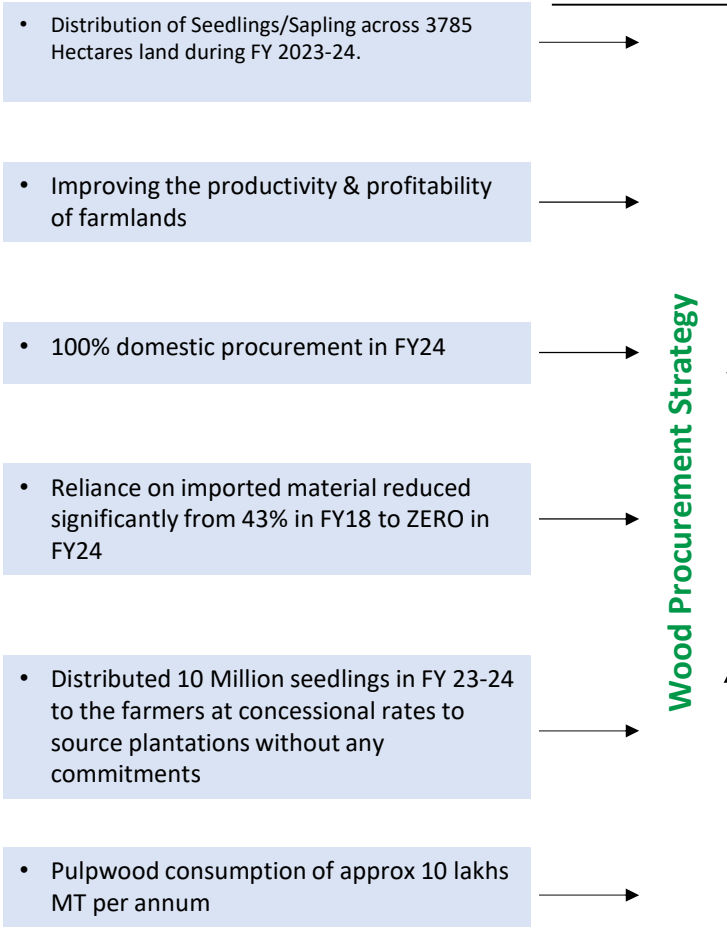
• Distribution of Seedlings/Sapling across 3785 Hectares land during FY 2023-24.

• Improving the productivity & profitability of farmlands

• 100% domestic procurement in FY24

• Reliance on imported material reduced significantly from 43% in FY18 to ZERO in FY24

• Distributed 10 Million seedlings in FY 23-24 to the farmers at concessional rates to source plantations without any commitments

• Pulpwood consumption of approx 10 lakhs MT per annum

Wood Procurement Strategy